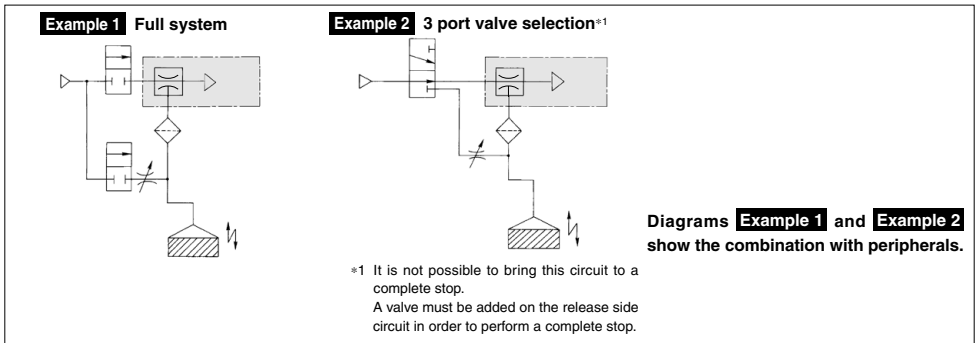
Example 1 Full system

Example 2 3 port valve selection*1

*1 It is not possible to bring this circuit to a complete stop.
A valve must be added on the release side circuit in order to perform a complete stop.

Diagrams Example 1 and Example 2 show the combination with peripherals.